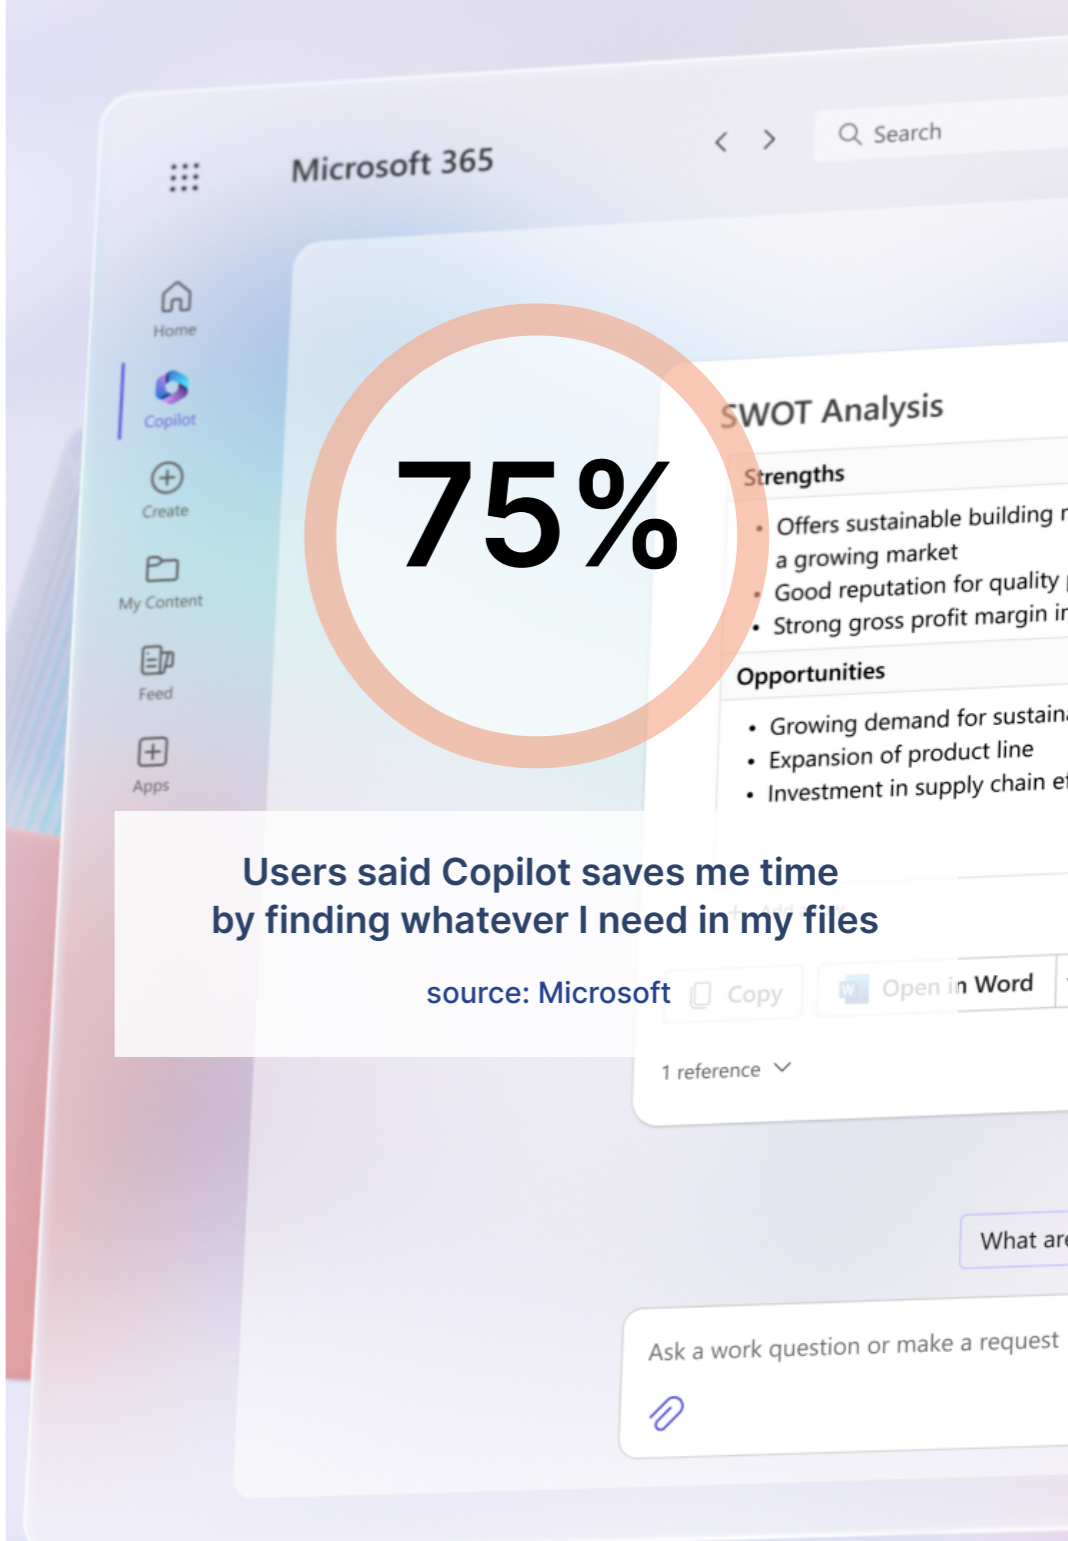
Microsoft 365

Search

Home

Copilot

Create

My Content

Feed

Apps

75%

SWOT Analysis

Strengths

• Offers sustainable building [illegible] a growing market
• Good reputation for quality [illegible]
• Strong gross profit margin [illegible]

Opportunities

• Growing demand for sustain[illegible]
• Expansion of product line
• Investment in supply chain e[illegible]

Users said Copilot saves me time by finding whatever I need in my files

source: Microsoft

Copy

Open in Word

1 reference

What are

Ask a work question or make a request